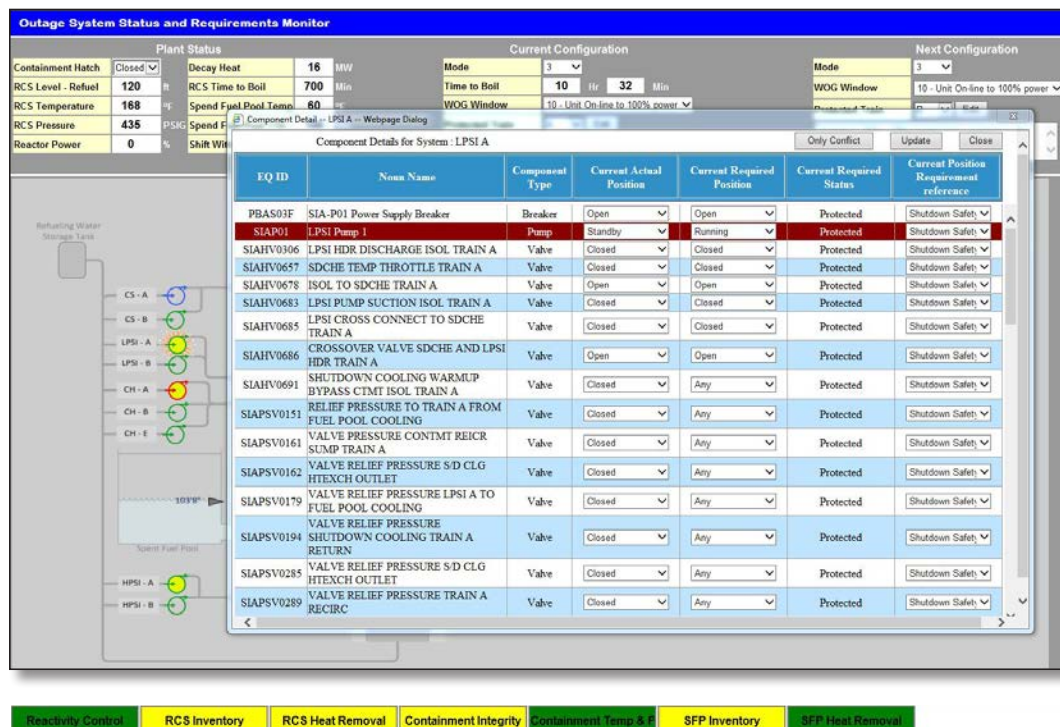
Outage System Status and Requirements Monitor

Plant Status

Containment Hatch | Closed
RCS Level - Refuel | 120 | ft
RCS Temperature | 168 | °F
RCS Pressure | 435 | PSIG
Reactor Power | 0 | %

Decay Heat | 16 | MW
RCS Time to Boil | 700 | Min
Spend Fuel Pool Temp | 60 | °F
Spend F
Shift Wit

Current Configuration

Mode | 3
Time to Boil | 10 | Hr | 32 | Min
WOG Window | 10 - Unit On-line to 100% power

Next Configuration

Mode | 3
WOG Window | 10 - Unit On-line to 100% power

Component Detail -- LPSI A -- Webpage Dialog

Component Details for System : LPSI A

Only Conflict | Update | Close

| EQ ID | Noun Name | Component Type | Current Actual Position | Current Required Position | Current Required Status | Current Position Requirement reference |
|---|---|---|---|---|---|---|
| PBAS03F | SIA-P01 Power Supply Breaker | Breaker | Open | Open | Protected | Shutdown Safety |
| SIAP01 | LPSI Pump 1 | Pump | Standby | Running | Protected | Shutdown Safety |
| SIAHV0306 | LPSI HDR DISCHARGE ISOL TRAIN A | Valve | Closed | Closed | Protected | Shutdown Safety |
| SIAHV0657 | SDCHE TEMP THROTTLE TRAIN A | Valve | Closed | Closed | Protected | Shutdown Safety |
| SIAHV0678 | ISOL TO SDCHE TRAIN A | Valve | Open | Open | Protected | Shutdown Safety |
| SIAHV0683 | LPSI PUMP SUCTION ISOL TRAIN A | Valve | Closed | Closed | Protected | Shutdown Safety |
| SIAHV0685 | LPSI CROSS CONNECT TO SDCHE TRAIN A | Valve | Closed | Closed | Protected | Shutdown Safety |
| SIAHV0686 | CROSSOVER VALVE SDCHE AND LPSI HDR TRAIN A | Valve | Open | Open | Protected | Shutdown Safety |
| SIAHV0691 | SHUTDOWN COOLING WARMUP BYPASS CTMT ISOL TRAIN A | Valve | Closed | Any | Protected | Shutdown Safety |
| SIAPSV0151 | RELIEF PRESSURE TO TRAIN A FROM FUEL POOL COOLING | Valve | Closed | Any | Protected | Shutdown Safety |
| SIAPSV0161 | VALVE PRESSURE CONTMT REICR SUMP TRAIN A | Valve | Closed | Any | Protected | Shutdown Safety |
| SIAPSV0162 | VALVE RELIEF PRESSURE S/D CLG HTEXCH OUTLET | Valve | Closed | Any | Protected | Shutdown Safety |
| SIAPSV0179 | VALVE RELIEF PRESSURE LPSI A TO FUEL POOL COOLING | Valve | Closed | Any | Protected | Shutdown Safety |
| SIAPSV0194 | VALVE RELIEF PRESSURE SHUTDOWN COOLING TRAIN A RETURN | Valve | Closed | Any | Protected | Shutdown Safety |
| SIAPSV0285 | VALVE RELIEF PRESSURE S/D CLG HTEXCH OUTLET | Valve | Closed | Any | Protected | Shutdown Safety |
| SIAPSV0289 | VALVE RELIEF PRESSURE TRAIN A RECIRC | Valve | Closed | Any | Protected | Shutdown Safety |

Refueling Water Storage Tank
CS - A
CS - B
LPSI - A
LPSI - B
CH - A
CH - B
CH - E
103°F
Spent Fuel Pool
HPSI - A
HPSI - B

Reactivity Control | RCS Inventory | RCS Heat Removal | Containment Integrity | Containment Temp & P | SFP Inventory | SFP Heat Removal